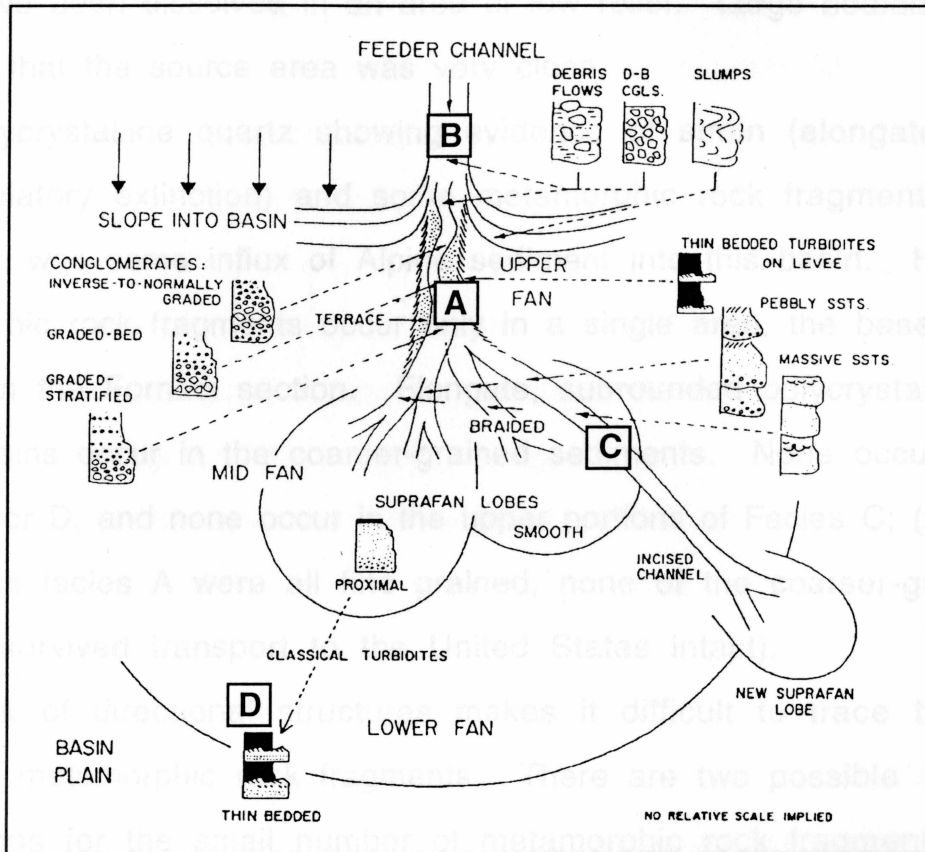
FEEDER CHANNEL

DEBRIS FLOWS

D-B CGLS.

SLUMPS

B

SLOPE INTO BASIN

THIN BEDDED TURBIDITES ON LEVEE

UPPER FAN

CONGLOMERATES: INVERSE-TO-NORMALLY GRADED

A

PEBBLY SSTS.

TERRACE

GRADED-BED

MASSIVE SSTS

GRADED-STRATIFIED

BRAIDED

C

MID FAN

SUPRAFAN LOBES

SMOOTH

INCISED CHANNEL

PROXIMAL

CLASSICAL TURBIDITES

NEW SUPRAFAN LOBE

D

LOWER FAN

BASIN PLAIN

THIN BEDDED

NO RELATIVE SCALE IMPLIED